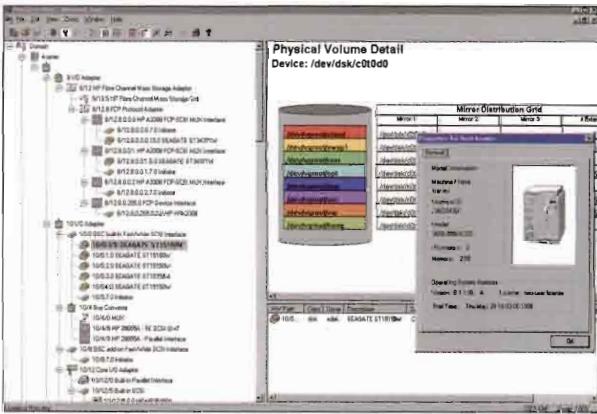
Physical Volume Detail
Device: /dev/dsk/c0t0d0

Mirror Distribution Grid

Mirror 1

Mirror 2

Mirror 3

Domain

8/12 HP Fibre Channel Mass Storage Adaptor

8/12.8 FCP Protocol Adaptor

SEAGATE ST39175LC

10/0 Adapter

10/0 GSC builtin Fast/Wide SCSI Interface

10/0.6.0 SEAGATE ST15150W

10/0.1.0 SEAGATE ST15150W

10/0.2.0 SEAGATE ST15150W

10/0.3.0 SEAGATE ST15150W

10/0.4.0 SEAGATE ST15150W

10/0.7.0 Initiator

10/4 Bus Converter

10/4/8 HP 28655A - Parallel Interface

10/12 Core I/O Adapter

10/12/5 Built-in SCSI

/dev/dsk/c0t0d0

SEAGATE ST15150W

Model Information

Machine Name

Model

Processors

Memory

Operating System Statistics

Version

Boot Time

OK